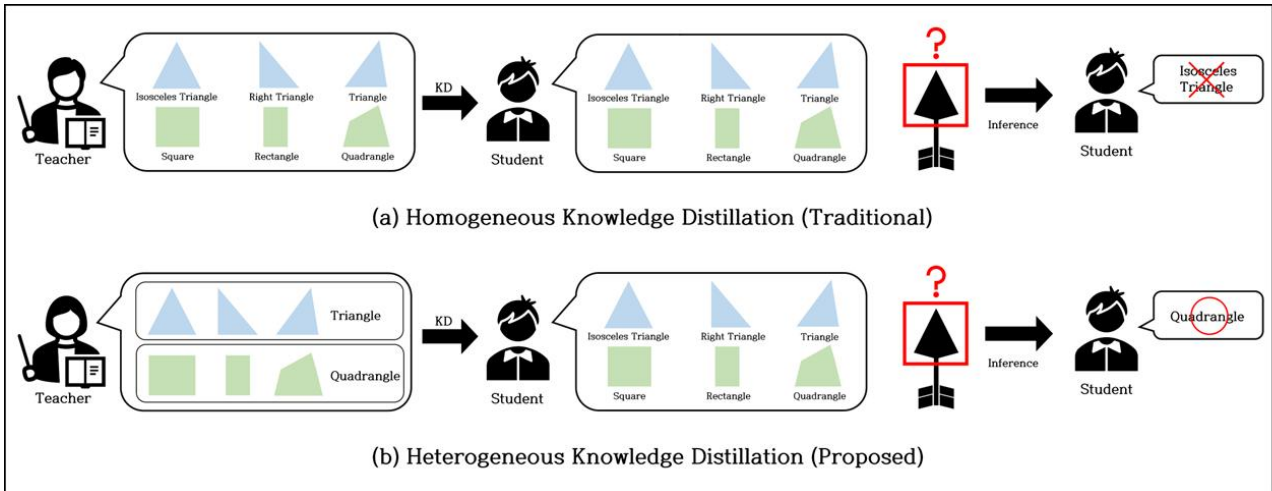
Isosceles Triangle
Right Triangle
Triangle
Square
Rectangle
Quadrangle
Teacher
KD
Student
Isosceles Triangle
Right Triangle
Triangle
Square
Rectangle
Quadrangle
?
Inference
Student
Isosceles Triangle

(a) Homogeneous Knowledge Distillation (Traditional)

Triangle
Quadrangle
Teacher
KD
Student
Isosceles Triangle
Right Triangle
Triangle
Square
Rectangle
Quadrangle
?
Inference
Student
Quadrangle

(b) Heterogeneous Knowledge Distillation (Proposed)